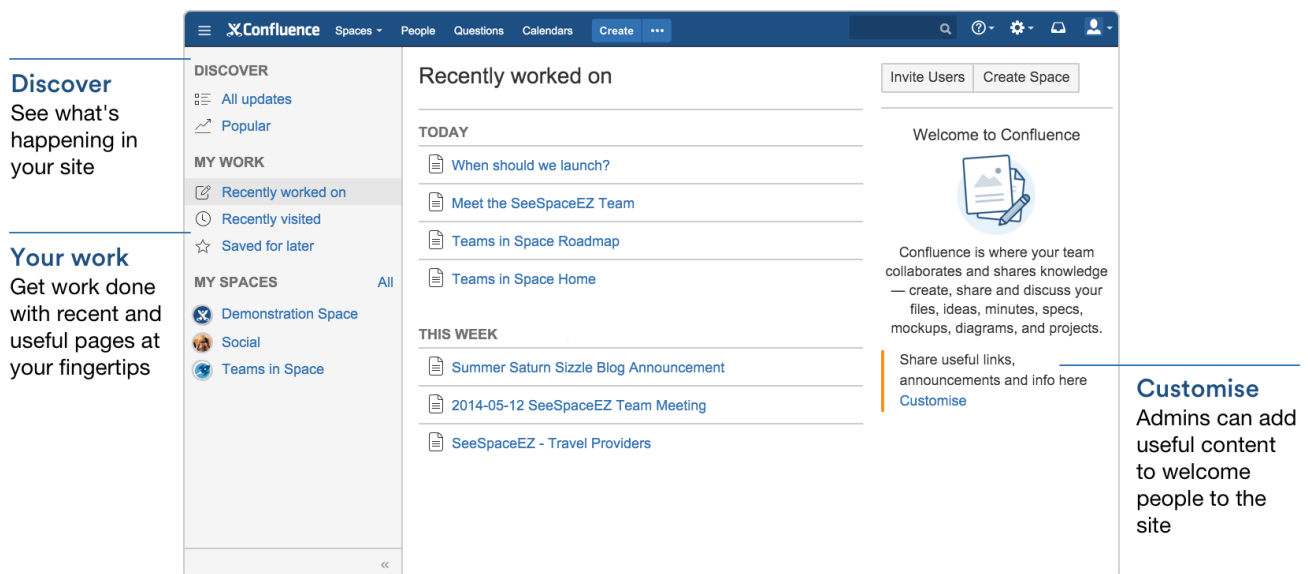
Discover
See what's happening in your site

Your work
Get work done with recent and useful pages at your fingertips

Confluence Spaces People Questions Calendars Create ···

DISCOVER
All updates
Popular
MY WORK
Recently worked on
Recently visited
Saved for later
MY SPACES All
Demonstration Space
Social
Teams in Space

«

Recently worked on

TODAY
When should we launch?
Meet the SeeSpaceEZ Team
Teams in Space Roadmap
Teams in Space Home

THIS WEEK
Summer Saturn Sizzle Blog Announcement
2014-05-12 SeeSpaceEZ Team Meeting
SeeSpaceEZ - Travel Providers

Invite Users Create Space

Welcome to Confluence

Confluence is where your team collaborates and shares knowledge — create, share and discuss your files, ideas, minutes, specs, mockups, diagrams, and projects.

Share useful links, announcements and info here
Customise

Customise
Admins can add useful content to welcome people to the site